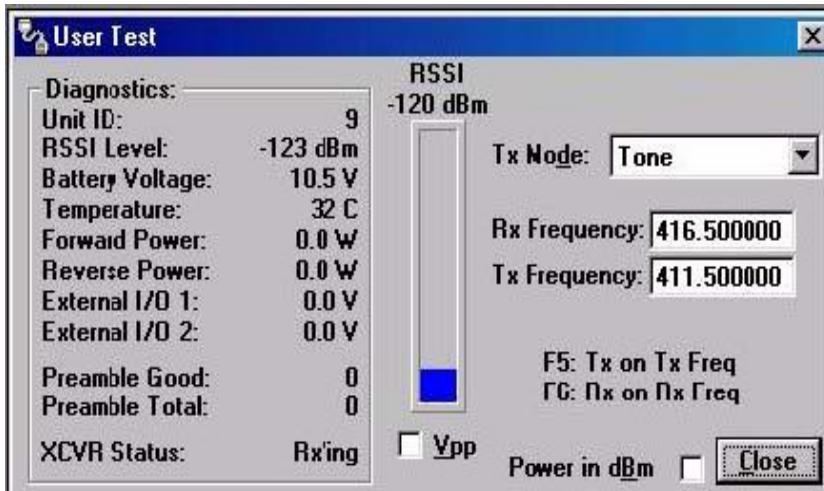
User Test

Diagnostics:

| | |
|---|---|
| Unit ID: | 9 |
| RSSI Level: | -123 dBm |
| Battery Voltage: | 10.5 V |
| Temperature: | 32 C |
| Forward Power: | 0.0 W |
| Reverse Power: | 0.0 W |
| External I/O 1: | 0.0 V |
| External I/O 2: | 0.0 V |
| Preamble Good: | 0 |
| Preamble Total: | 0 |
| XCVR Status: | Rx'ing |

RSSI
-120 dBm

Vpp

Tx Mode: Tone

Rx Frequency: 416.500000

Tx Frequency: 411.500000

F5: Tx on Tx Freq
F6: Rx on Rx Freq

Power in dBm

Close